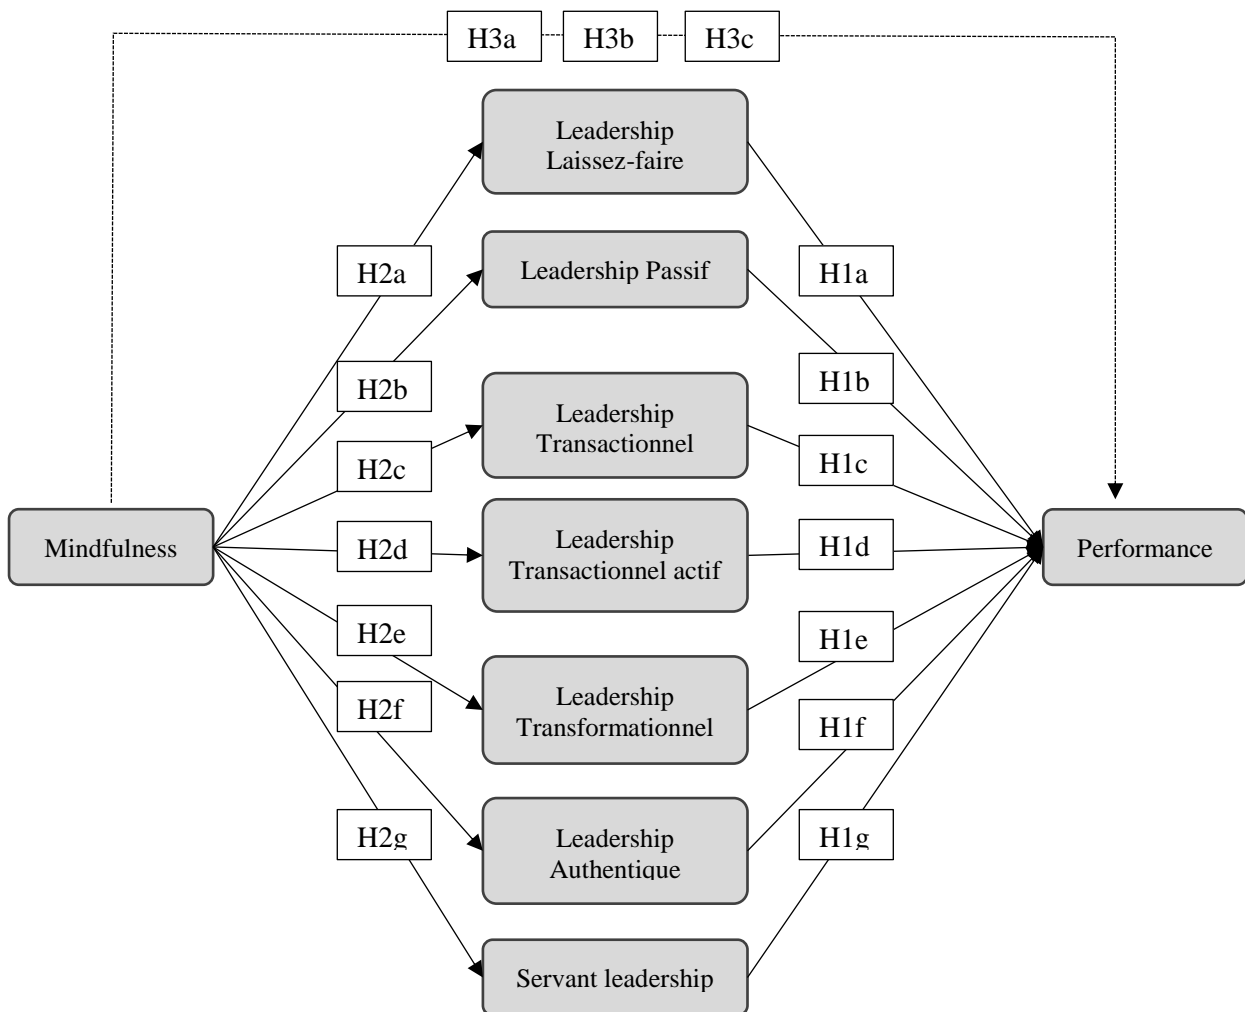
H3a H3b H3c

Leadership Laissez-faire

Leadership Passif

Leadership Transactionnel

Leadership Transactionnel actif

Leadership Transformationnel

Leadership Authentique

Servant leadership

Mindfulness

Performance

H2a
H2b
H2c
H2d
H2e
H2f
H2g

H1a
H1b
H1c
H1d
H1e
H1f
H1g